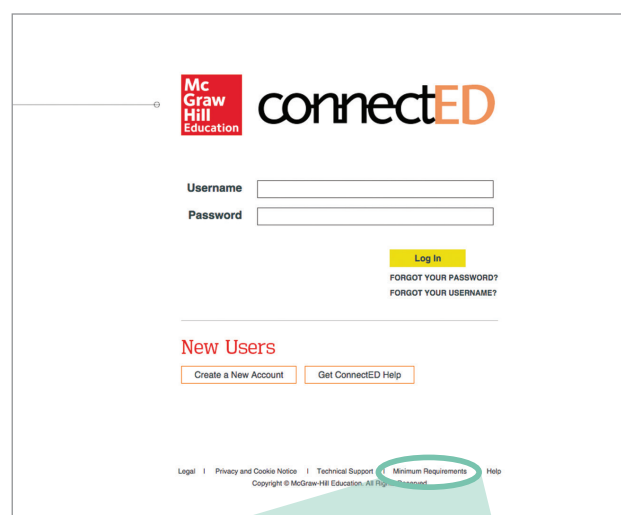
Mc Graw Hill Education

connectED

Username

Password

Log In

FORGOT YOUR PASSWORD?

FORGOT YOUR USERNAME?

New Users

Create a New Account

Get ConnectED Help

Legal | Privacy and Cookie Notice | Technical Support | Minimum Requirements | Help

Copyright © McGraw-Hill Education. All Rights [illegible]